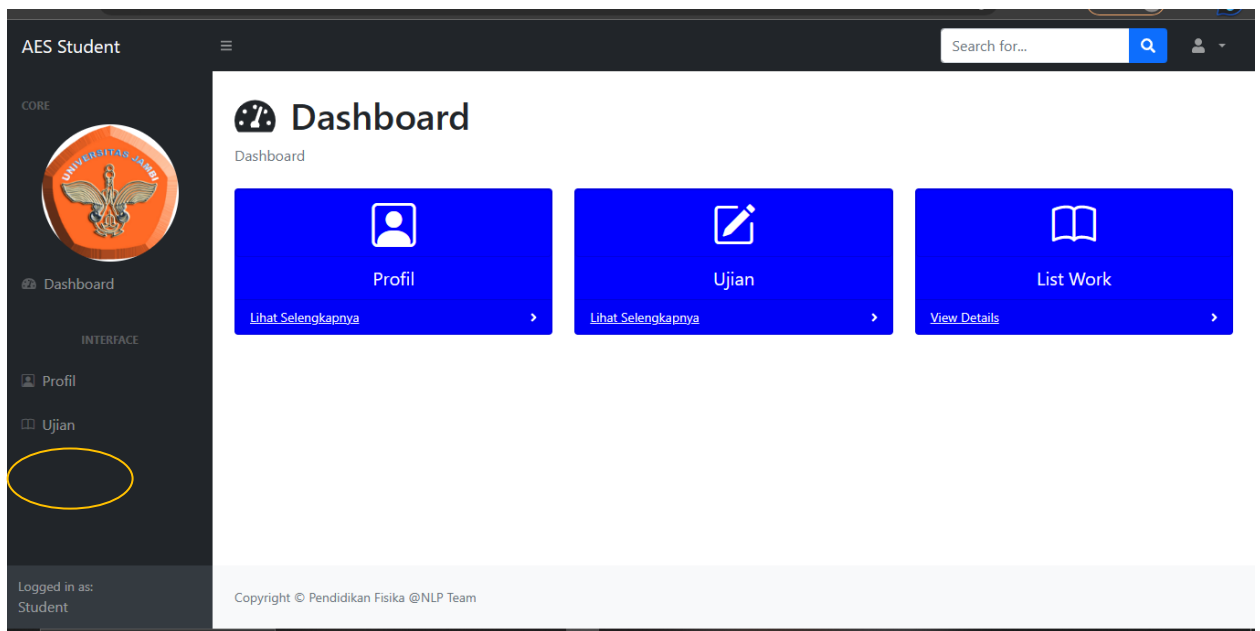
AES Student

Search for...

CORE

UNIVERSITAS JAMBI

Dashboard

INTERFACE

Profil

Ujian

Logged in as:
Student

Dashboard

Dashboard

Profil

Lihat Selengkapnya

Ujian

Lihat Selengkapnya

List Work

View Details

Copyright © Pendidikan Fisika @NLP Team